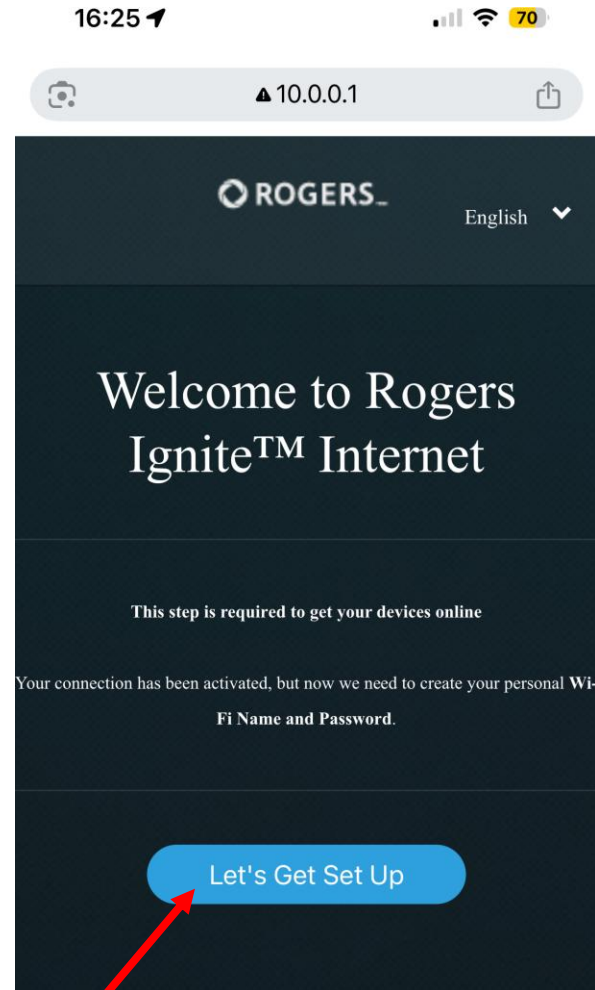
16:25

70

10.0.0.1

ROGERS

English

Welcome to Rogers Ignite™ Internet

This step is required to get your devices online

Your connection has been activated, but now we need to create your personal Wi-Fi Name and Password.

Let's Get Set Up